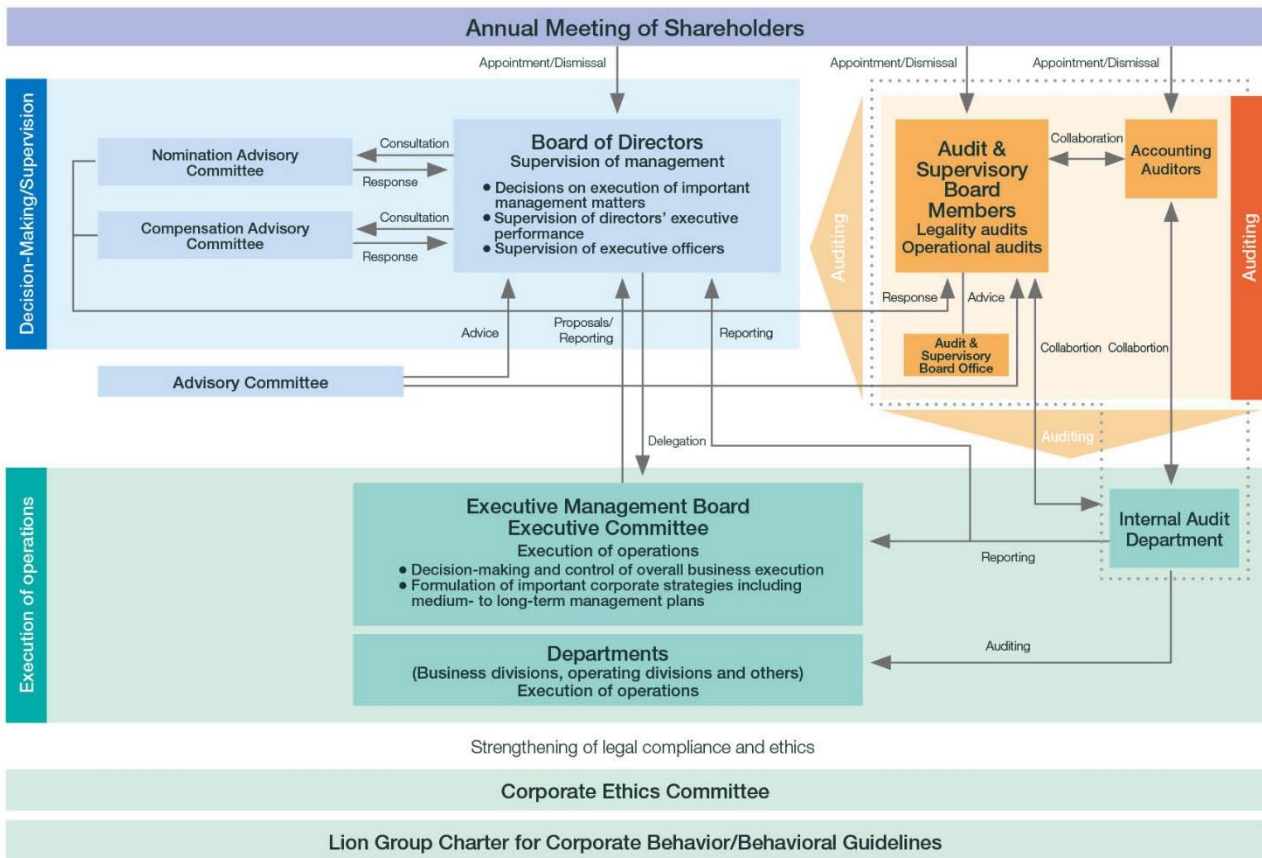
Annual Meeting of Shareholders

Appointment/Dismissal

Appointment/Dismissal

Appointment/Dismissal

Decision-Making/Supervision

Nomination Advisory Committee

Consultation

Response

Compensation Advisory Committee

Consultation

Response

Board of Directors
Supervision of management

• Decisions on execution of important management matters
• Supervision of directors' executive performance
• Supervision of executive officers

Auditing

Audit & Supervisory Board Members
Legality audits
Operational audits

Collaboration

Accounting Auditors

Auditing

Response

Advice

Audit & Supervisory Board Office

Advice

Proposals/ Reporting

Reporting

Collabortion

Collabortion

Advisory Committee

Delegation

Auditing

Execution of operations

Executive Management Board
Executive Committee
Execution of operations
• Decision-making and control of overall business execution
• Formulation of important corporate strategies including medium- to long-term management plans

Reporting

Internal Audit Department

Departments
(Business divisions, operating divisions and others)
Execution of operations

Auditing

Strengthening of legal compliance and ethics

Corporate Ethics Committee

Lion Group Charter for Corporate Behavior/Behavioral Guidelines